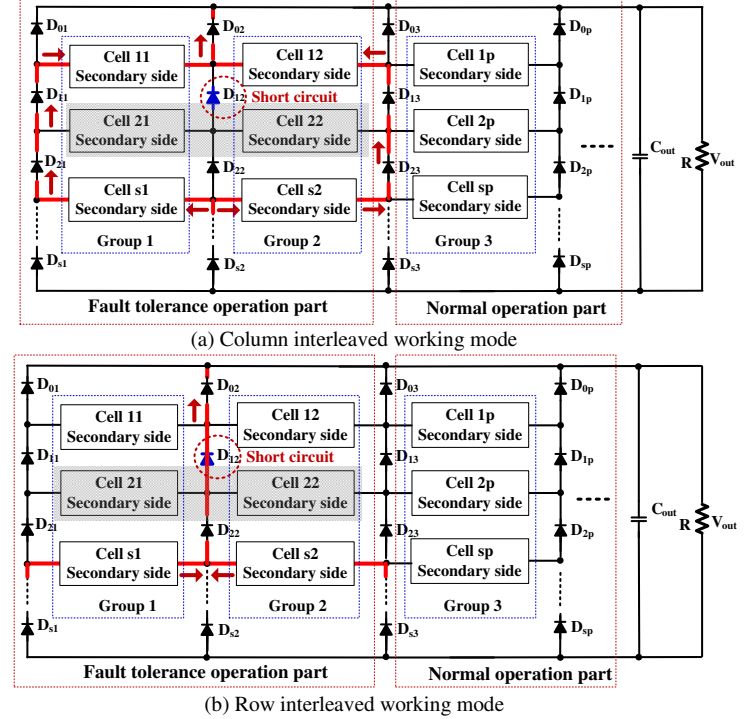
$D_{01}$
$D_{02}$
$D_{03}$
$D_{0p}$
Cell 11 Secondary side
Cell 12 Secondary side
Cell 1p Secondary side
$D_{11}$
$D_{12}$ Short circuit
$D_{13}$
$D_{1p}$
Cell 21 Secondary side
Cell 22 Secondary side
Cell 2p Secondary side
$D_{21}$
$D_{22}$
$D_{23}$
$D_{2p}$
$C_{out}$
R
$V_{out}$
Cell s1 Secondary side
Cell s2 Secondary side
Cell sp Secondary side
Group 1
Group 2
Group 3
$D_{s1}$
$D_{s2}$
$D_{s3}$
$D_{sp}$
Fault tolerance operation part
Normal operation part
(a) Column interleaved working mode

$D_{01}$
$D_{02}$
$D_{03}$
$D_{0p}$
Cell 11 Secondary side
Cell 12 Secondary side
Cell 1p Secondary side
$D_{11}$
$D_{12}$ Short circuit
$D_{13}$
$D_{1p}$
Cell 21 Secondary side
Cell 22 Secondary side
Cell 2p Secondary side
$D_{21}$
$D_{22}$
$D_{23}$
$D_{2p}$
$C_{out}$
R
$V_{out}$
Cell s1 Secondary side
Cell s2 Secondary side
Cell sp Secondary side
Group 1
Group 2
Group 3
$D_{s1}$
$D_{s2}$
$D_{s3}$
$D_{sp}$
Fault tolerance operation part
Normal operation part
(b) Row interleaved working mode